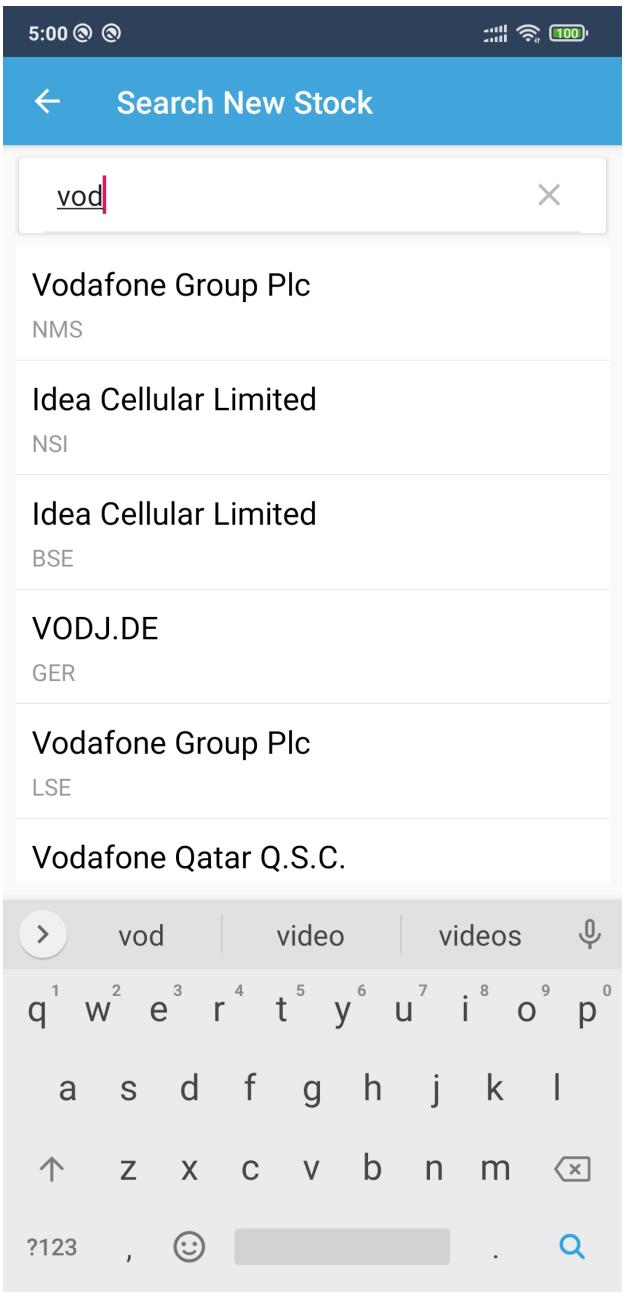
5:00

100

Search New Stock

vod

Vodafone Group Plc
NMS

Idea Cellular Limited
NSI

Idea Cellular Limited
BSE

VODJ.DE
GER

Vodafone Group Plc
LSE

Vodafone Qatar Q.S.C.

vod video videos

q 1 w 2 e 3 r 4 t 5 y 6 u 7 i 8 o 9 p 0
a s d f g h j k l
z x c v b n m
?123 , .